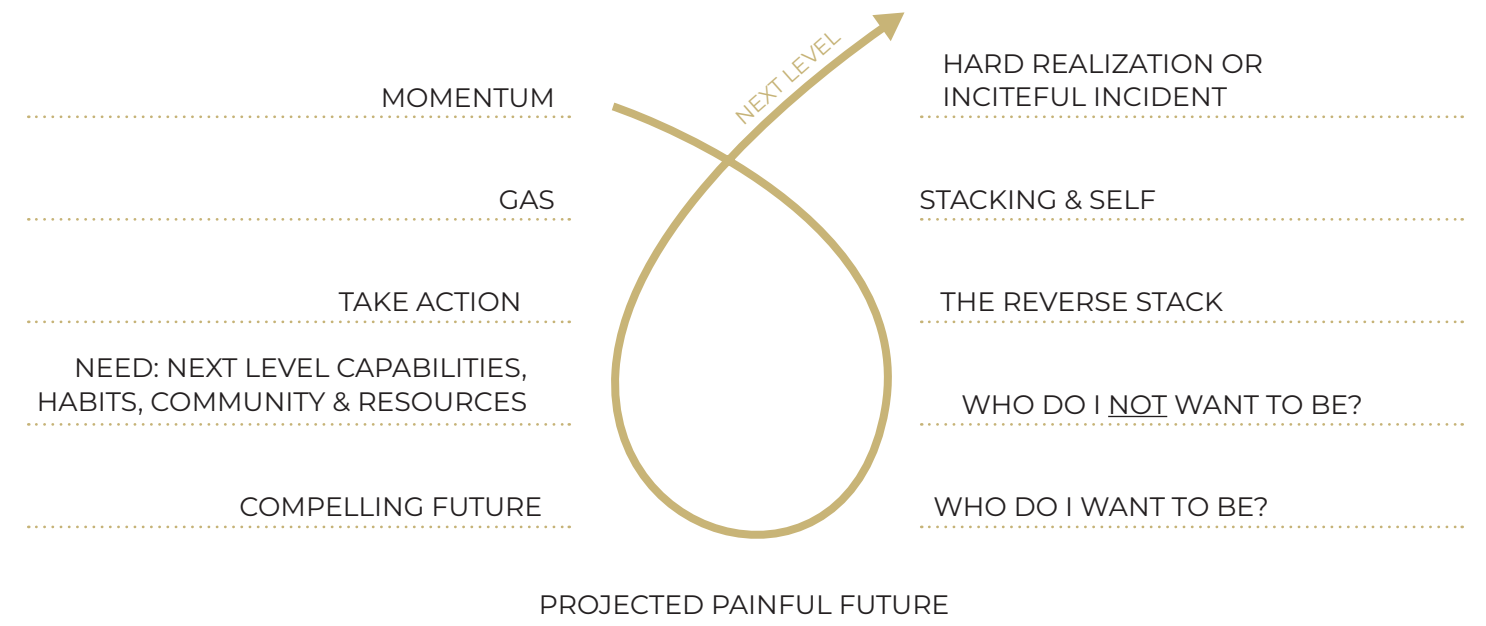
NEXT LEVEL

MOMENTUM

HARD REALIZATION OR INCITEFUL INCIDENT

GAS

STACKING & SELF

TAKE ACTION

THE REVERSE STACK

NEED: NEXT LEVEL CAPABILITIES, HABITS, COMMUNITY & RESOURCES

WHO DO I NOT WANT TO BE?

COMPELLING FUTURE

WHO DO I WANT TO BE?

PROJECTED PAINFUL FUTURE